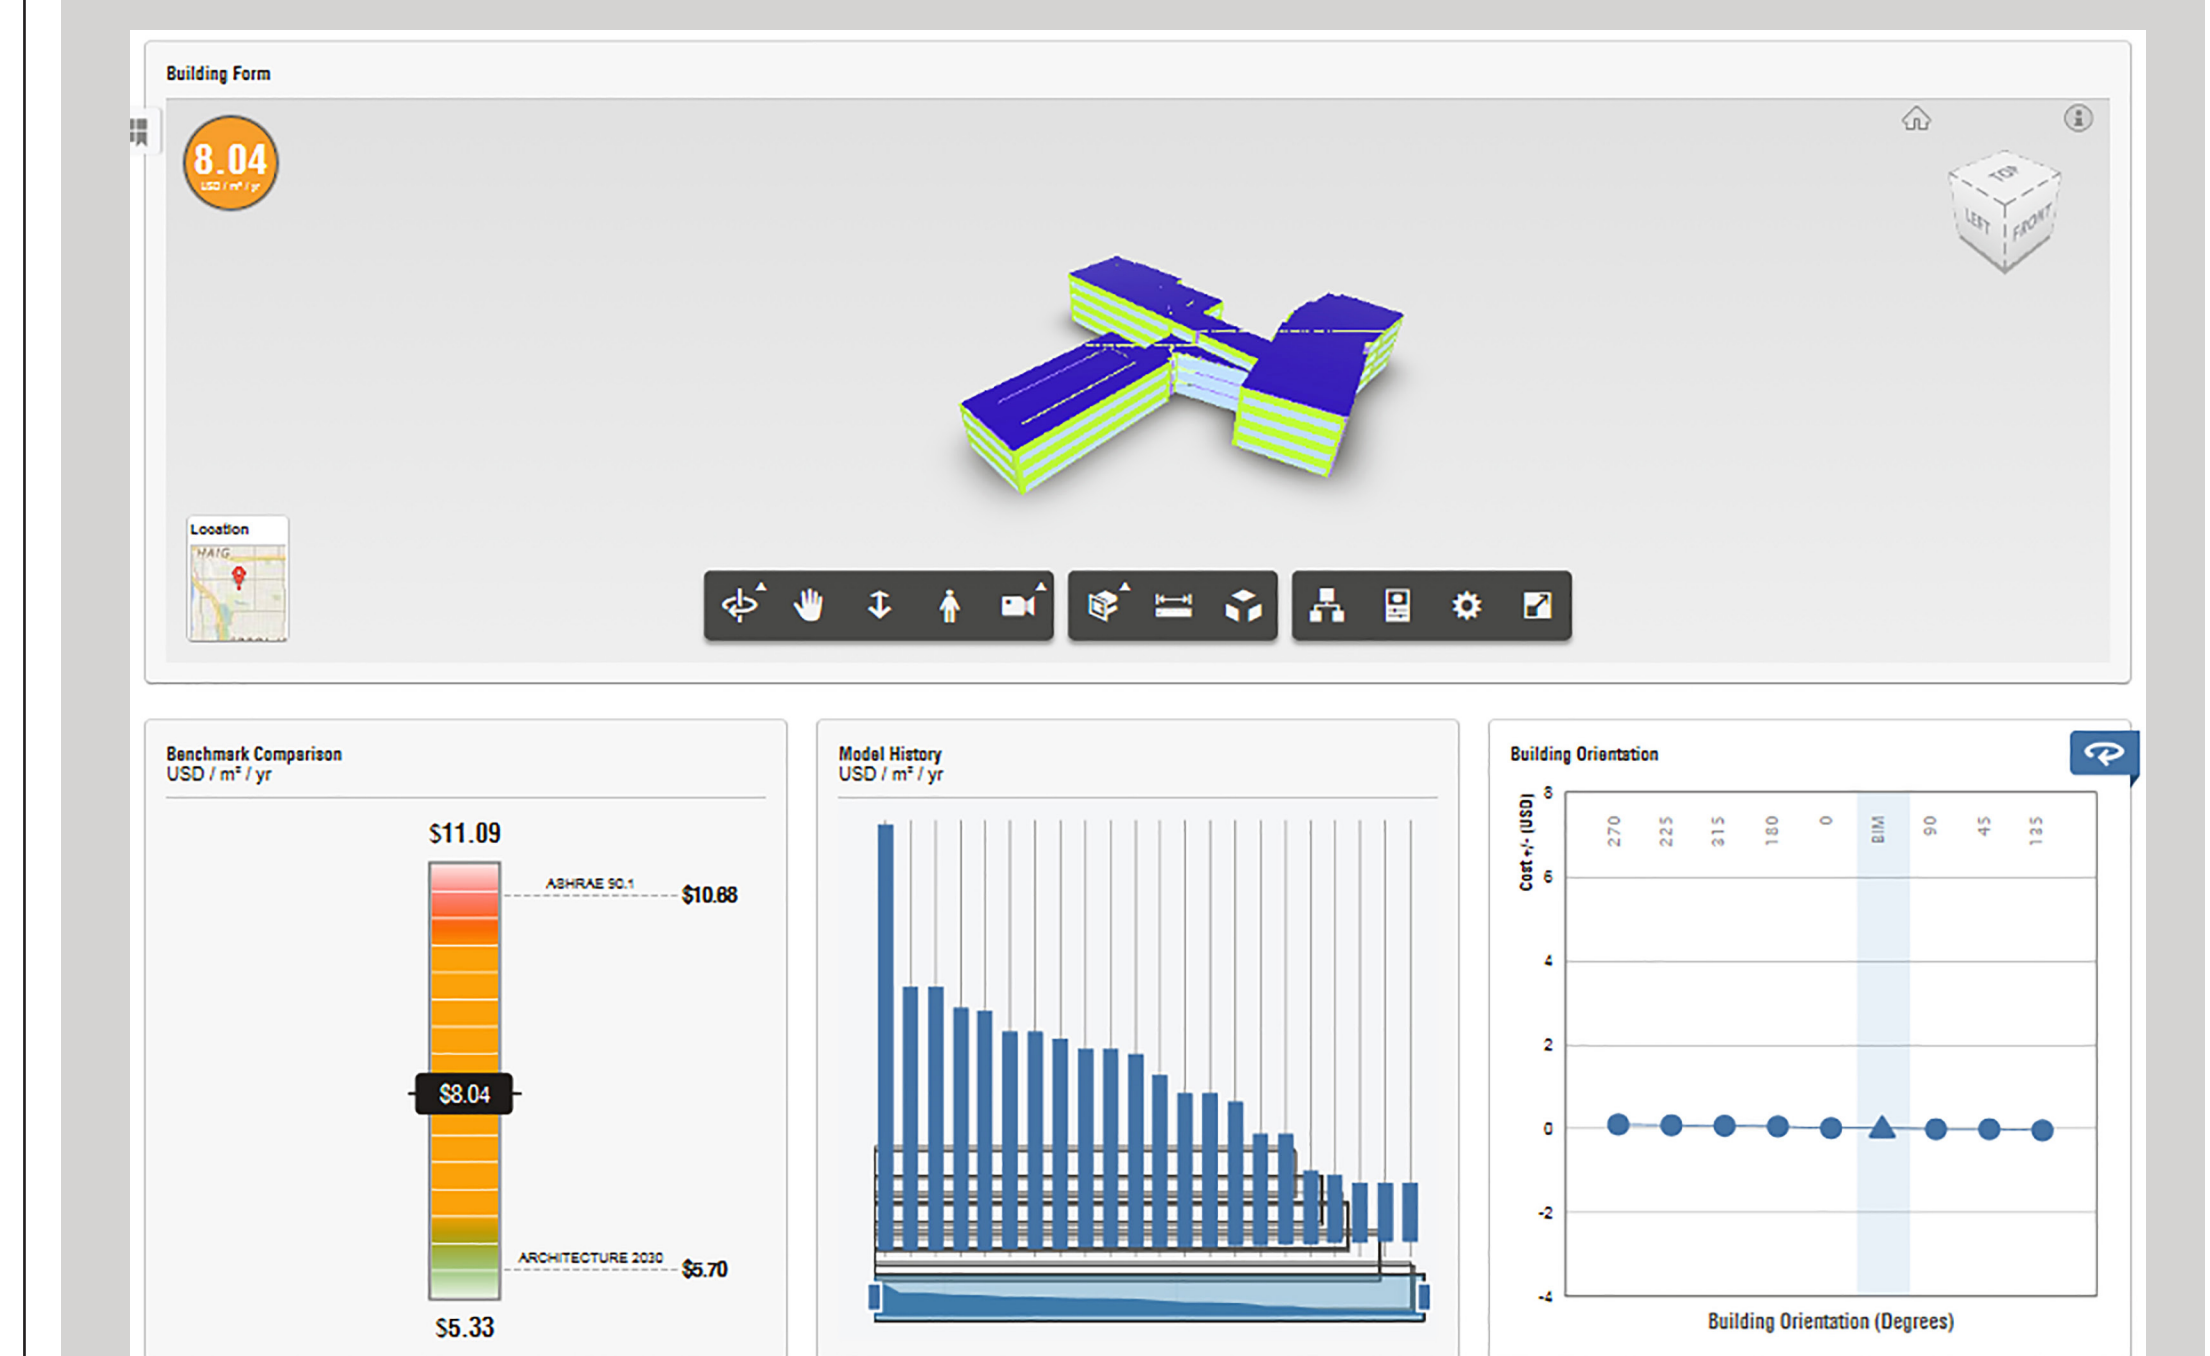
Building Form

8.04
USD / m² / yr

TOP
LEFT
FRONT

Location
HAIG

Benchmark Comparison
USD / m² / yr

$11.09
ASHRAE 90.1
$10.88
$8.04
ARCHITECTURE 2030
$5.70
$5.33

Model History
USD / m² / yr

Building Orientation

Cost +/- (USD)
8
6
4
2
0
-2
-4

270
225
315
180
0
BIM
90
45
135

Building Orientation (Degrees)